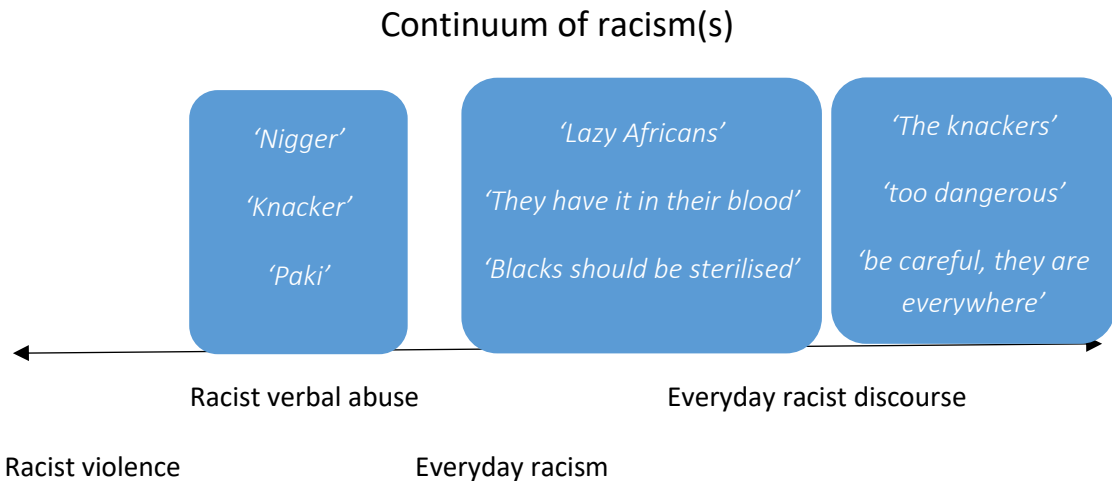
Continuum of racism(s)

'Nigger'

'Knacker'

'Paki'

'Lazy Africans'

'They have it in their blood'

'Blacks should be sterilised'

'The knackers'

'too dangerous'

'be careful, they are everywhere'

Racist verbal abuse

Everyday racist discourse

Racist violence

Everyday racism